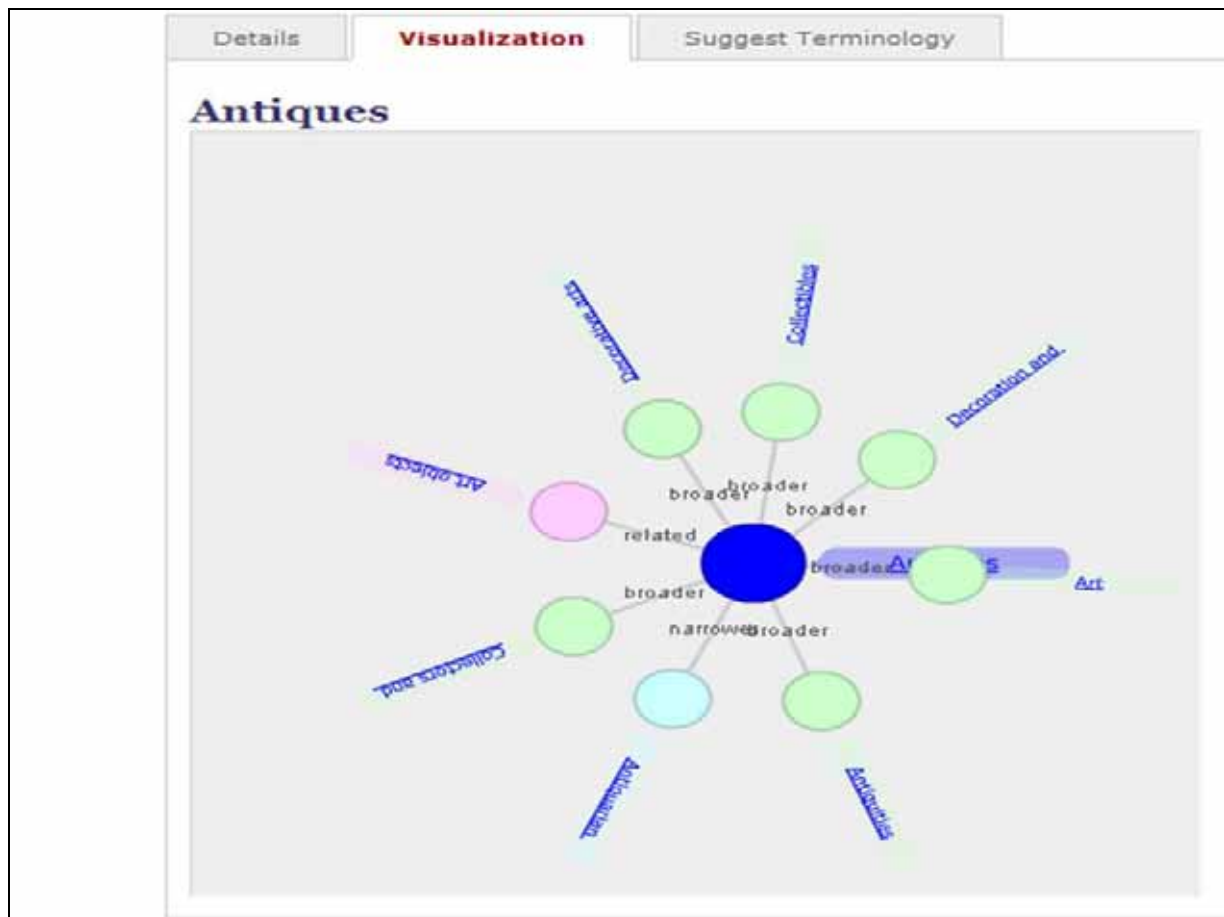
Details
Visualization
Suggest Terminology

Antiques

Decorative arts
Collectibles
Decoration and
Art objects
broader
broader
broader
related
An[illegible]s
broader
Art
broader
narrower
broader
Collectors and
Antiquarian
Antiquities